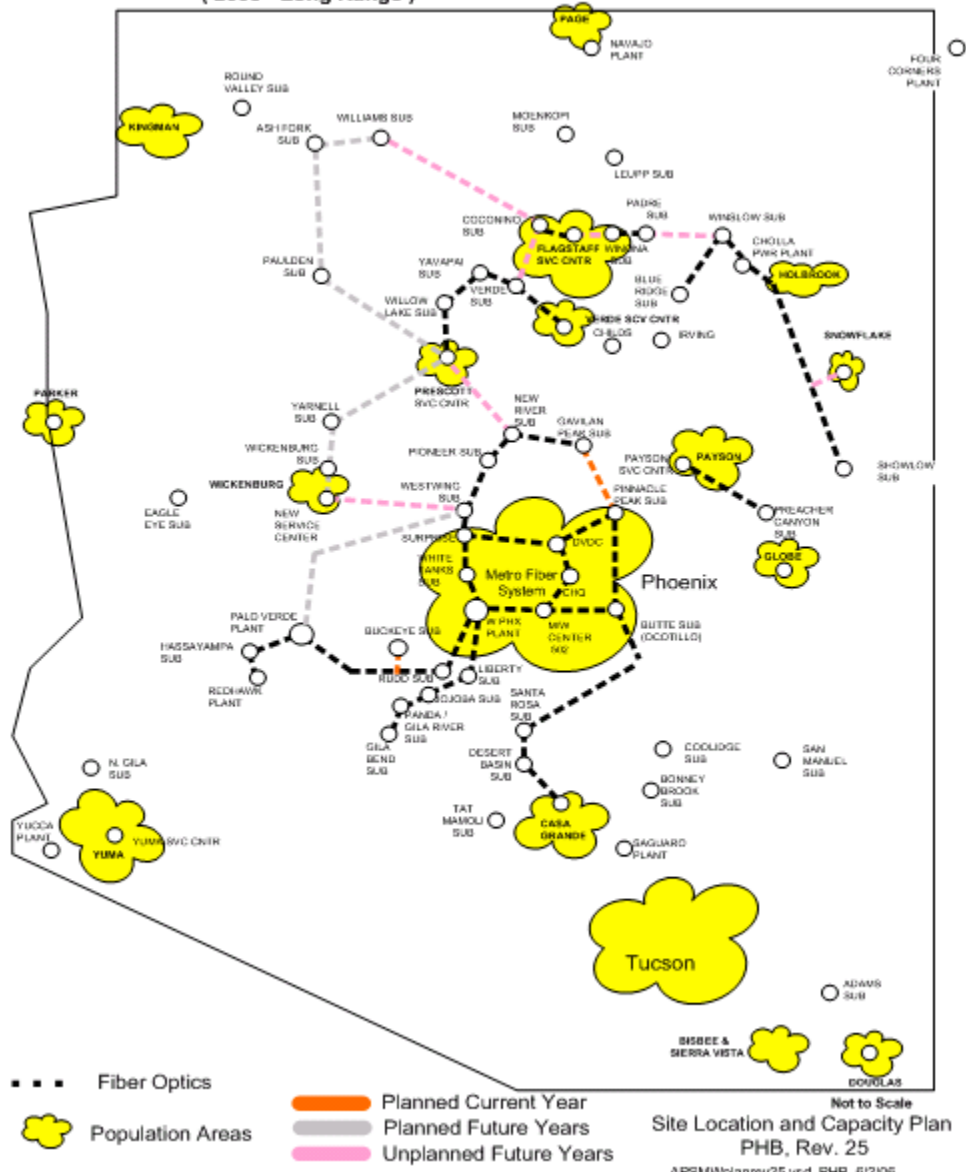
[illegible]

PAGE
NAVAJO PLANT
FOUR CORNERS PLANT
ROUND VALLEY SUB
KINGMAN
ASH FORK SUB
WILLIAMS SUB
MOENKOPI SUB
LEUPP SUB
COCONINO SUB
PADRE SUB
WINSLOW SUB
FLAGSTAFF SVC CNTR
WINONA SUB
CHOLLA PWR PLANT
PAULDEN SUB
YAVAPAI SUB
BLUE RIDGE SUB
HOLBROOK
VERDE SUB
WILLOW LAKE SUB
VERDE SCV CNTR
CHILDS
IRVING
SNOWFLAKE
PARKER
PRESCOTT SVC CNTR
YARNELL SUB
NEW RIVER SUB
GAVILAN PEAK SUB
WICKENBURG SUB
PIONEER SUB
PAYSON SVC CNTR
PAYSON
SHOWLOW SUB
WICKENBURG
WESTWING SUB
PINNACLE PEAK SUB
EAGLE EYE SUB
NEW SERVICE CENTER
PREACHER CANYON SUB
SURPRISE
DVOC
WHITE TANKS SUB
Metro Fiber System
GLOBE
CHQ
Phoenix
PALO VERDE PLANT
W PHX PLANT
MW CENTER NQ
BUTTE SUB (OCOTILLO)
HASSAYAMPA SUB
BUCKEYE SUB
REDHAWK PLANT
RUDD SUB
LIBERTY SUB
JOJOBA SUB
SANTA ROSA SUB
PANDA / GILA RIVER SUB
GILA BEND SUB
COOLIDGE SUB
SAN MANUEL SUB
N. GILA SUB
DESERT BASIN SUB
BONNEY BROOK SUB
TAT MAMOLI SUB
YUCCA PLANT
YUMA SVC CNTR
YUMA
CASA GRANDE
SAGUARO PLANT
Tucson
ADAMS SUB
BISBEE & SIERRA VISTA
DOUGLAS

Fiber Optics
Population Areas
Planned Current Year
Planned Future Years
Unplanned Future Years

Not to Scale
Site Location and Capacity Plan
PHB, Rev. 25
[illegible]